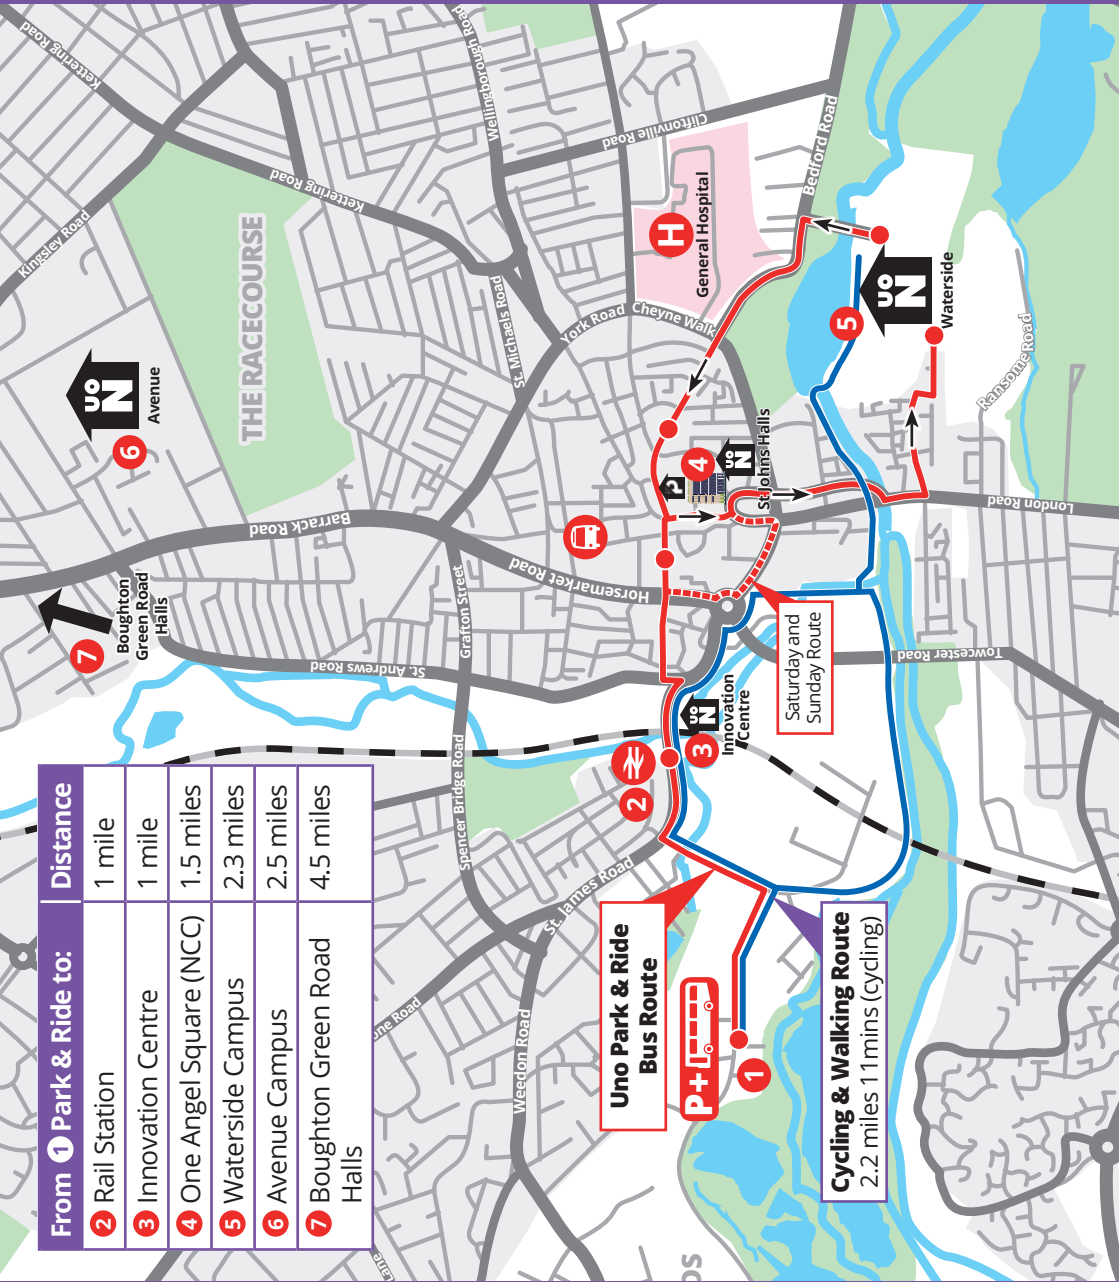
| From 1 Park & Ride to: | Distance |
|---|---|
| 2 Rail Station | 1 mile |
| 3 Innovation Centre | 1 mile |
| 4 One Angel Square (NCC) | 1.5 miles |
| 5 Waterside Campus | 2.3 miles |
| 6 Avenue Campus | 2.5 miles |
| 7 Boughton Green Road Halls | 4.5 miles |

Uno Park & Ride Bus Route

Cycling & Walking Route
2.2 miles 11mins (cycling)

Saturday and Sunday Route

Kettering Road
Wellingborough Road
Cliftonville Road
Bedford Road
General Hospital
H
Kettering Road
THE RACECOURSE
Kingsley Road
St. Michaels Road
York Road
Cheyne Walk
UoN
5
Waterside
Ransome Road
UoN
6
Avenue
4
UoN
St Johns Halls
P
Barrack Road
London Road
Horsemarket Road
Grafton Street
7
Boughton Green Road Halls
St. Andrews Road
Towcester Road
UoN
3
Innovation Centre
2
Spencer Bridge Road
St. James Road
Weedon Road
ane Road
P+
1